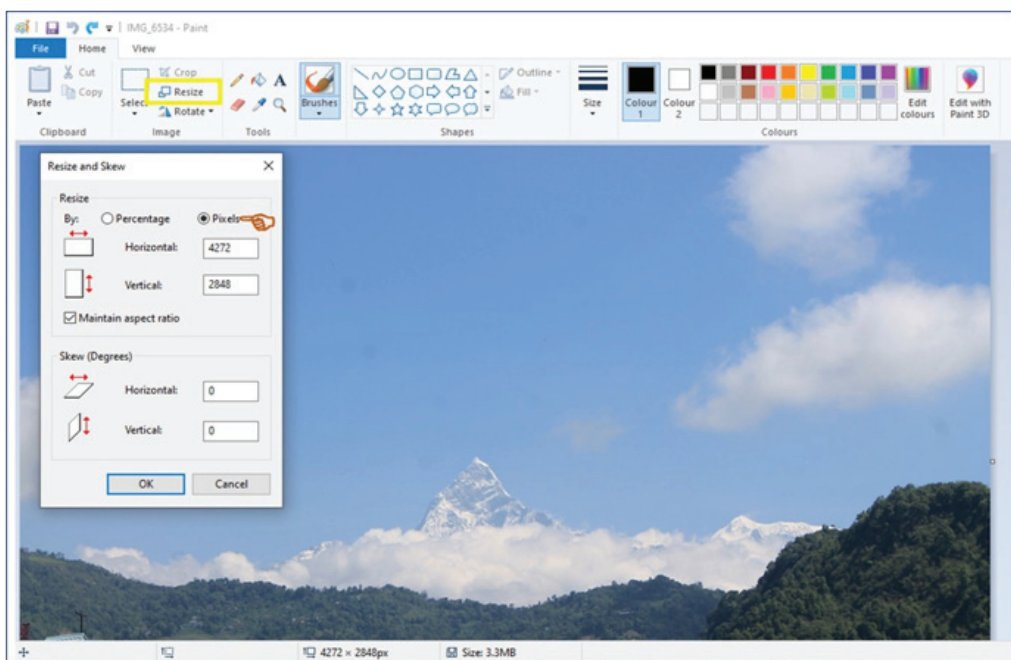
IMG_6534 - Paint

File Home View

Cut
Copy
Paste
Clipboard

Select
Crop
Resize
Rotate
Image

Tools

Brushes

Outline
Fill
Shapes

Size

Colour 1
Colour 2

Edit colours
Colours

Edit with Paint 3D

Resize and Skew

Resize
By: Percentage Pixels
Horizontal: 4272
Vertical: 2848
Maintain aspect ratio

Skew (Degrees)
Horizontal: 0
Vertical: 0

OK Cancel

4272 × 2848px
Size: 3.3MB